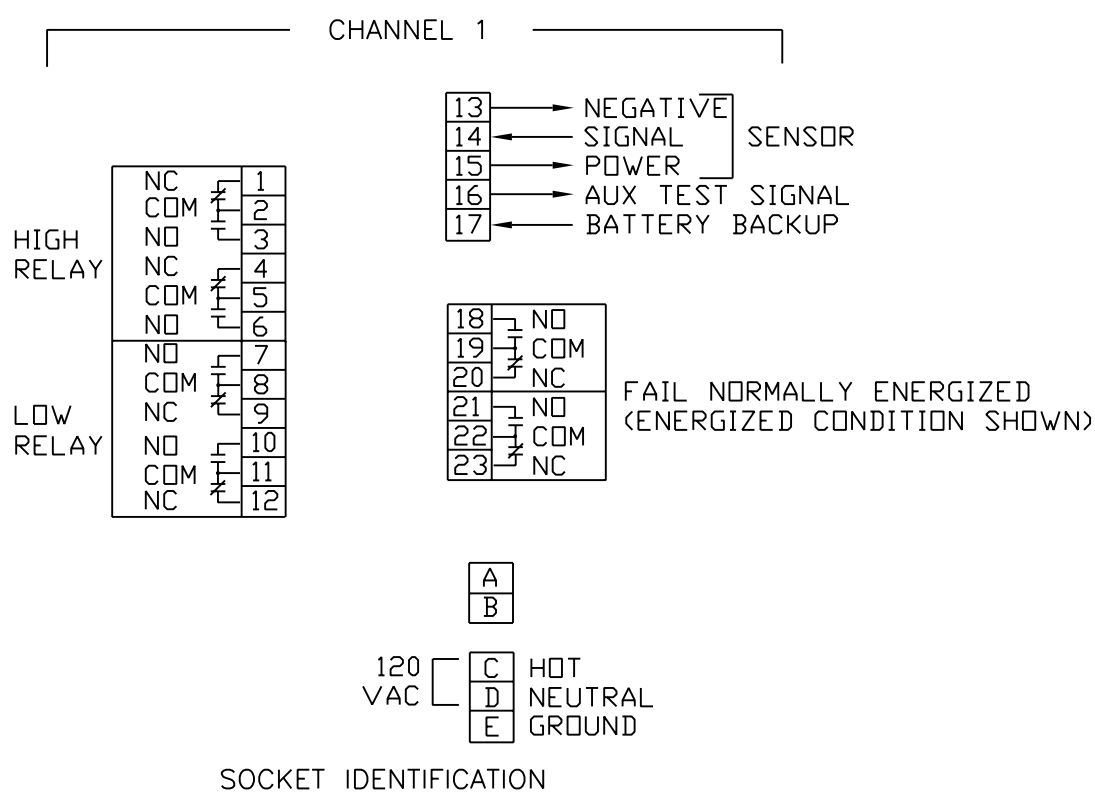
CHANNEL 1

13 NEGATIVE
14 SIGNAL
15 POWER
SENSOR
16 AUX TEST SIGNAL
17 BATTERY BACKUP

HIGH RELAY
NC 1
COM 2
NO 3
NC 4
COM 5
NO 6

LOW RELAY
NO 7
COM 8
NC 9
NO 10
COM 11
NC 12

18 NO
19 COM
20 NC
21 NO
22 COM
23 NC

FAIL NORMALLY ENERGIZED
(ENERGIZED CONDITION SHOWN)

A
B

120 VAC
C HOT
D NEUTRAL
E GROUND

SOCKET IDENTIFICATION